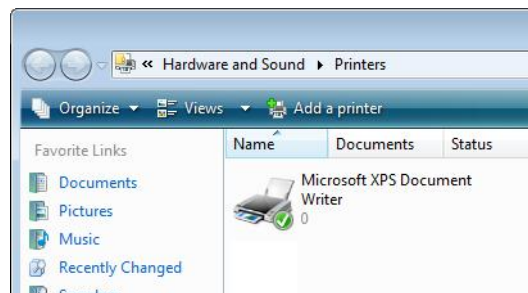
« Hardware and Sound ▸ Printers

Organize ▾ Views ▾ Add a printer

Favorite Links

Documents

Pictures

Music

Recently Changed

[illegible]

| Name | Documents | Status |
|---|---|---|

Microsoft XPS Document Writer
0